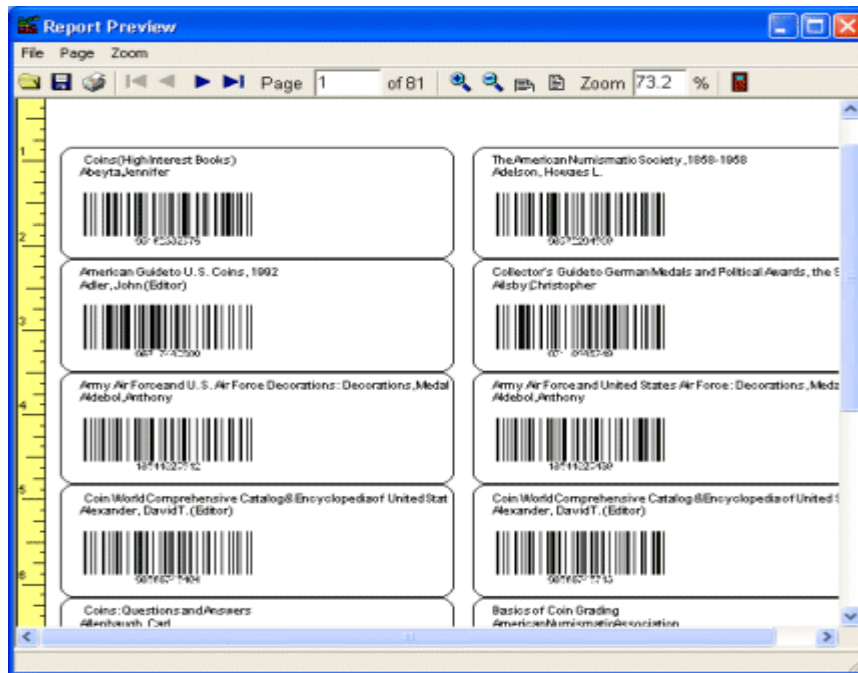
Report Preview

File Page Zoom

Page 1 of 81 Zoom 73.2 %

1
2
3
4
5
6

Coins(High Interest Books)
Abeyta,Jennifer

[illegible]

The American Numismatic Society, 1858-1958
Adelson, Howard L.

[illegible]

American Guide to U. S. Coins, 1992
Adler, John (Editor)

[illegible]

Collector's Guide to German Medals and Political Awards, the S
Alsby,Christopher

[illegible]

Army Air Force and U. S. Air Force Decorations: Decorations, Medal
Aldebol,Anthony

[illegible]

Army Air Force and United States Air Force: Decorations, Meda
Aldebol,Anthony

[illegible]

Coin World Comprehensive Catalog & Encyclopedia of United Stat
Alexander, David T. (Editor)

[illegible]

Coin World Comprehensive Catalog & Encyclopedia of United S
Alexander, David T. (Editor)

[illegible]

Coins: Questions and Answers
Allenbaugh, Carl

Basics of Coin Grading
American Numismatic Association